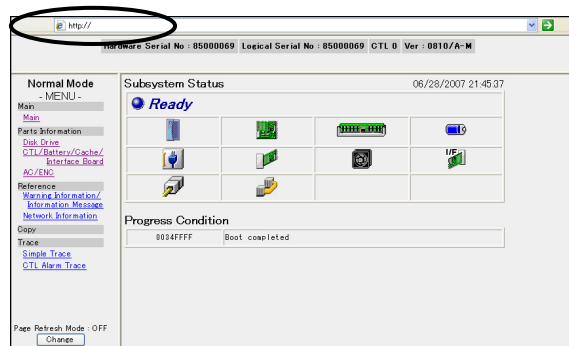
http://

Hardware Serial No : 85000069 Logical Serial No : 85000069 CTL 0 Ver : 0810/A-M

Normal Mode
- MENU -
Main
Main
Parts Information
Disk Drive
CTL/Battery/Cache/Interface Board
AC/ENC
Reference
Warning Information/Information Message
Network Information
Copy
Trace
Simple Trace
CTL Alarm Trace

Page Refresh Mode : OFF
Change

Subsystem Status
06/28/2007 21:45:37
Ready

I/F

Progress Condition
| 0034FFFF | Boot completed |